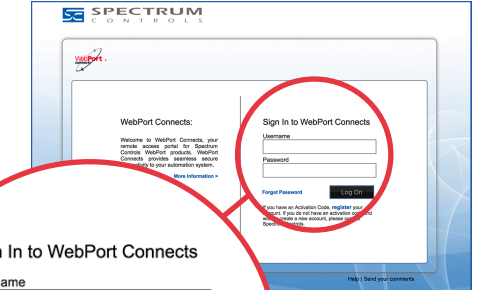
SPECTRUM
CONTROLS

WebPort

WebPort Connects:

Welcome to WebPort Connects, your remote access portal for Spectrum Controls WebPort products. WebPort Connects provides seamless secure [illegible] to your automation system.

More Information >

Sign In to WebPort Connects

Username

Password

Forgot Password

Log On

If you have an Activation Code, register your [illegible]ount. If you do not have an activation cod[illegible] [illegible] create a new account, please co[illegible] Spectru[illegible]

Help | Send your comments

n In to WebPort Connects

ame